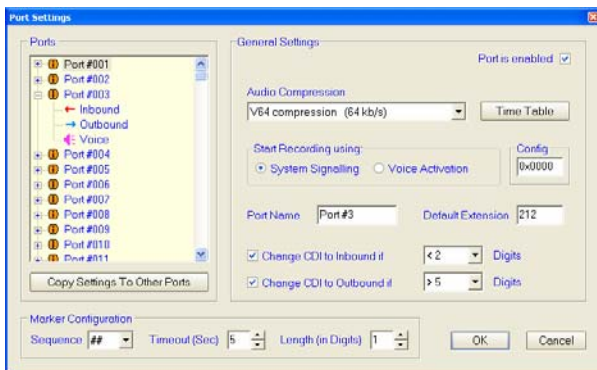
Port Settings

Ports

Port #001
Port #002
Port #003
Inbound
Outbound
Voice
Port #004
Port #005
Port #006
Port #007
Port #008
Port #009
Port #010
Port #011

Copy Settings To Other Ports

General Settings

Port is enabled

Audio Compression

V64 compression (64 kb/s)

Time Table

Start Recording using:

System Signalling

Voice Activation

Config

0x0000

Port Name Port #3

Default Extension 212

Change CDI to Inbound if < 2 Digits

Change CDI to Outbound if > 5 Digits

Marker Configuration

Sequence ##

Timeout (Sec) 5

Length (in Digits) 1

OK

Cancel